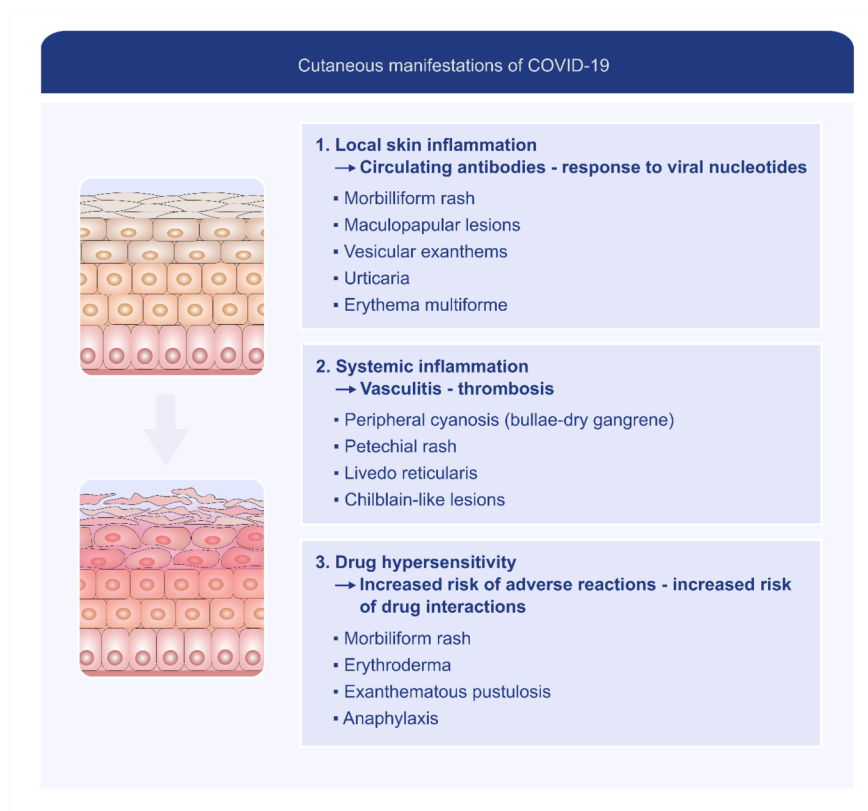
Cutaneous manifestations of COVID-19

1. Local skin inflammation
→ Circulating antibodies - response to viral nucleotides

- Morbilliform rash
- Maculopapular lesions
- Vesicular exanthems
- Urticaria
- Erythema multiforme

2. Systemic inflammation
→ Vasculitis - thrombosis

- Peripheral cyanosis (bullae-dry gangrene)
- Petechial rash
- Livedo reticularis
- Chilblain-like lesions

3. Drug hypersensitivity
→ Increased risk of adverse reactions - increased risk of drug interactions

- Morbiliform rash
- Erythroderma
- Exanthematous pustulosis
- Anaphylaxis